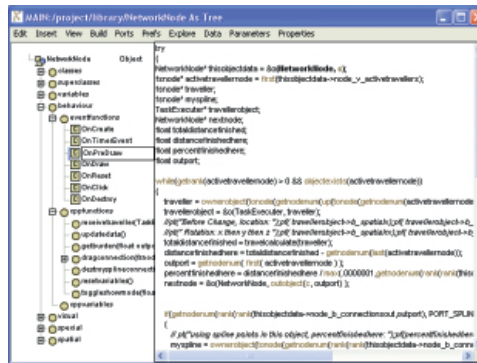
MAIN:/project/library/NetworkNode As Tree

Edit Insert View Build Ports Prefs Explore Data Parameters Properties

NetworkNode Object
classes
superclasses
variables
behaviour
eventfunctions
OnCreate
OnTimeEvent
OnPreDraw
OnDraw
OnReset
OnClick
OnDestroy
appfunctions
receivetravelers(Task
updatedata()
getburden(float outpu
dragconnection(Netwo
destroytrafficconnecti
resetvariables()
toggleshowmode(flo
eyevariables
visual
special
spatial

try
{
NetworkNode* thisobjectdata = &o(NetworkNode, c);
treenode* activetravellernode = first(thisobjectdata->node_v_activetravellers);
treenode* traveller;
treenode* myspline;
TaskExecuter* travellerobject;
NetworkNode* nextnode;
float totaldistancefinished;
float distancefinishedhere;
float percentfinishedhere;
float outport;

while(getrank(activetravellernode) > 0 && objectexists(activetravellernode))
{
traveller = ownerobject(tonode(getnodenum(up(tonode(getnodenum(activetravellernode
travellerobject = &o(TaskExecuter, traveller);
//pt("Before Change, location: ");pf( travellerobject->b_spatialx);pf( travellerobject->b
//pt(" Rotation: x then y then z ");pf( travellerobject->b_spatialrx);pf( travellerobject->b
totaldistancefinished = travelcalculate(traveller);
distancefinishedhere = totaldistancefinished - getnodenum(last(activetravellernode));
outport = getnodenum( first( activetravellernode ) );
percentfinishedhere = distancefinishedhere / max(0.0000001 ,getnodenum(rank(rank(this
nextnode = &o(NetworkNode, outobject(c, outport) );

if(getnodenum(rank(rank(thisobjectdata->node_b_connectionsout, outport), PORT_SPLIN
{
// pt("using spline points in this object, percentfinishedhere: ");pf(percentfinishedhe
myspline = ownerobject(tonode(getnodenum(rank(rank(thisobjectdata->node_b_conn